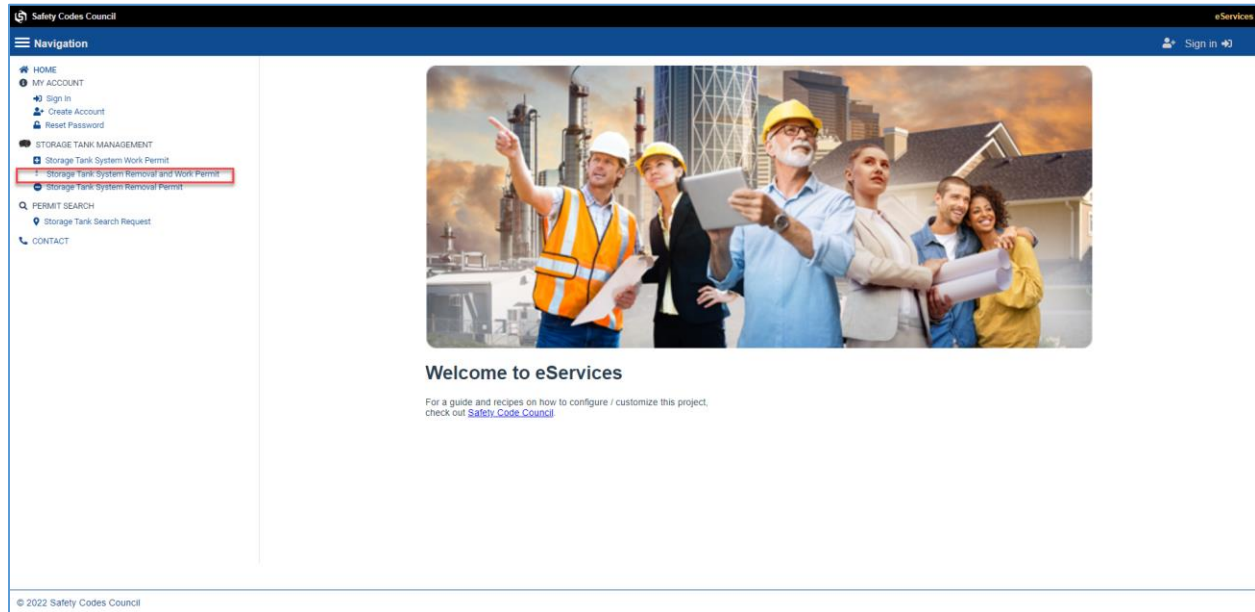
Safety Codes Council

eServices

Navigation

Sign in

HOME
MY ACCOUNT
Sign In
Create Account
Reset Password

STORAGE TANK MANAGEMENT
Storage Tank System Work Permit
Storage Tank System Removal and Work Permit
Storage Tank System Removal Permit

PERMIT SEARCH
Storage Tank Search Request

CONTACT

Welcome to eServices

For a guide and recipes on how to configure / customize this project, check out Safety Code Council.

© 2022 Safety Codes Council